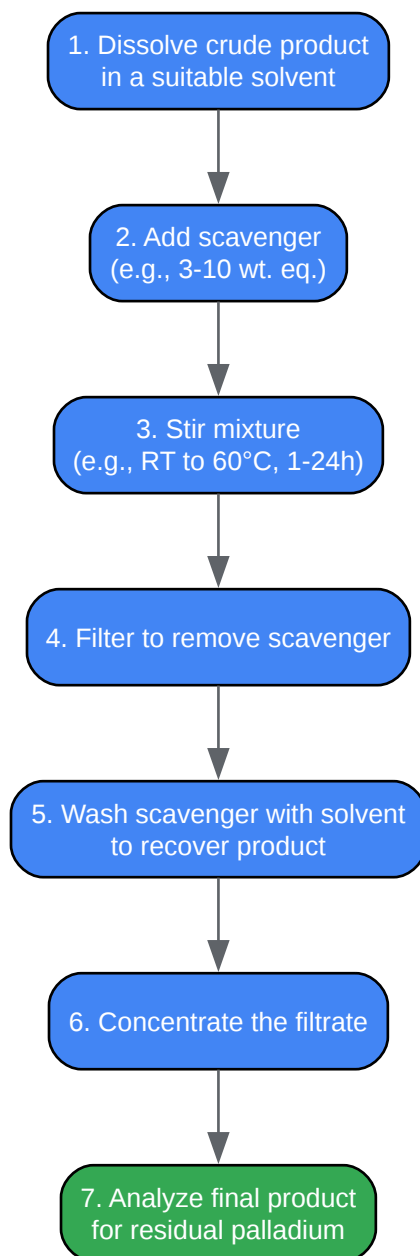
1. Dissolve crude product in a suitable solvent

2. Add scavenger (e.g., 3-10 wt. eq.)

3. Stir mixture (e.g., RT to 60°C, 1-24h)

4. Filter to remove scavenger

5. Wash scavenger with solvent to recover product

6. Concentrate the filtrate

7. Analyze final product for residual palladium